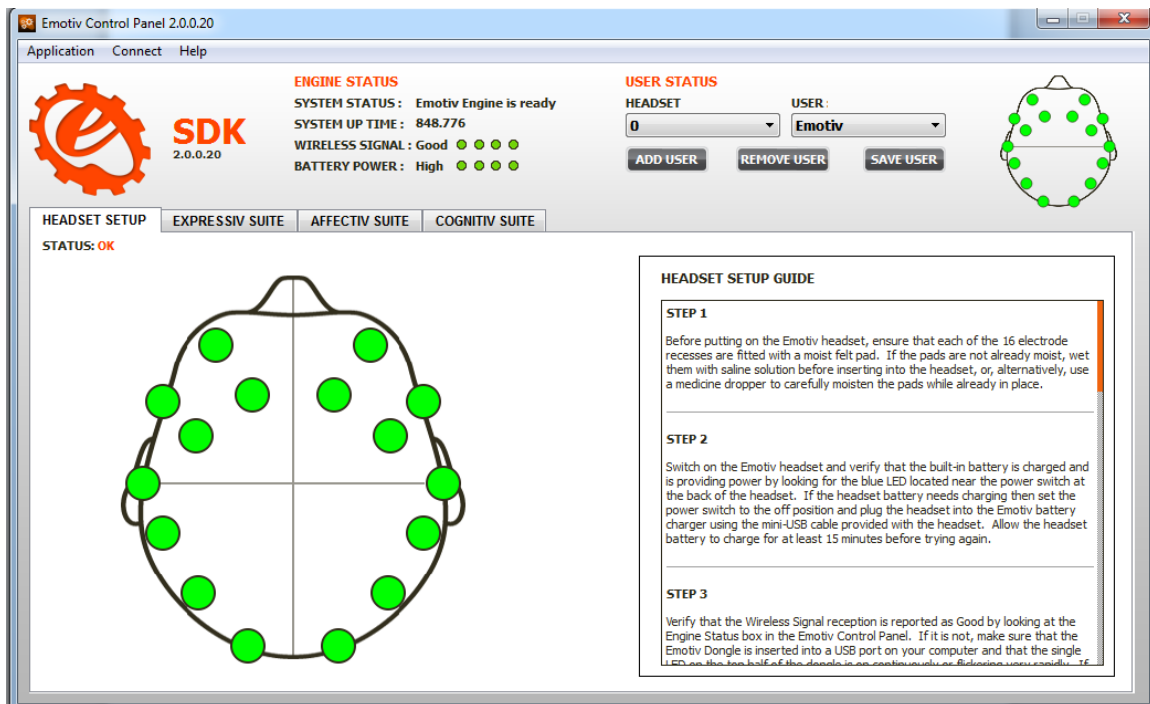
Emotiv Control Panel 2.0.0.20

Application Connect Help

SDK
2.0.0.20

ENGINE STATUS
SYSTEM STATUS : Emotiv Engine is ready
SYSTEM UP TIME : 848.776
WIRELESS SIGNAL : Good
BATTERY POWER : High

USER STATUS
HEADSET
0
USER :
Emotiv
ADD USER REMOVE USER SAVE USER

HEADSET SETUP EXPRESSIV SUITE AFFECTIV SUITE COGNITIV SUITE

STATUS: OK

HEADSET SETUP GUIDE

STEP 1

Before putting on the Emotiv headset, ensure that each of the 16 electrode recesses are fitted with a moist felt pad. If the pads are not already moist, wet them with saline solution before inserting into the headset, or, alternatively, use a medicine dropper to carefully moisten the pads while already in place.

STEP 2

Switch on the Emotiv headset and verify that the built-in battery is charged and is providing power by looking for the blue LED located near the power switch at the back of the headset. If the headset battery needs charging then set the power switch to the off position and plug the headset into the Emotiv battery charger using the mini-USB cable provided with the headset. Allow the headset battery to charge for at least 15 minutes before trying again.

STEP 3

Verify that the Wireless Signal reception is reported as Good by looking at the Engine Status box in the Emotiv Control Panel. If it is not, make sure that the Emotiv Dongle is inserted into a USB port on your computer and that the single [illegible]